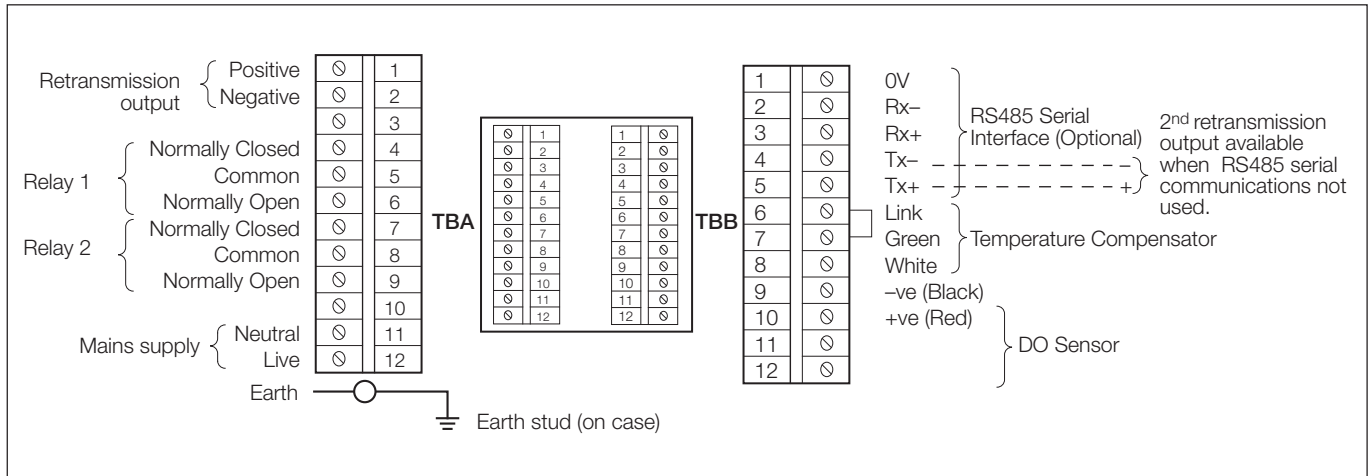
Retransmission output
Positive
Negative

Relay 1
Normally Closed
Common
Normally Open

Relay 2
Normally Closed
Common
Normally Open

Mains supply
Neutral
Live

Earth

1
2
3
4
5
6
7
8
9
10
11
12

TBA

1
2
3
4
5
6
7
8
9
10
11
12

1
2
3
4
5
6
7
8
9
10
11
12

TBB

1
2
3
4
5
6
7
8
9
10
11
12

Earth stud (on case)

0V
Rx–
Rx+
Tx–
Tx+
RS485 Serial Interface (Optional)

2nd retransmission output available when RS485 serial communications not used.

–
+

Link
Green
White
Temperature Compensator

–ve (Black)
+ve (Red)
DO Sensor